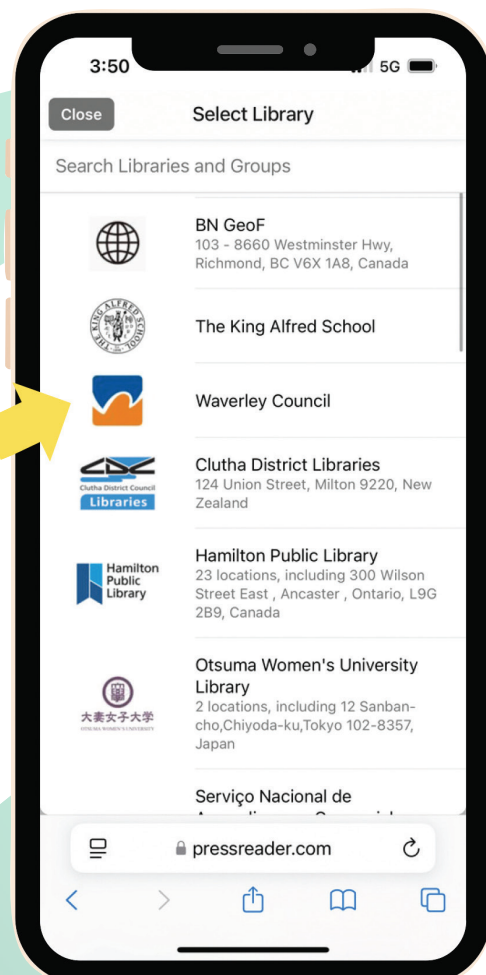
3:50

5G

Close

Select Library

Search Libraries and Groups

BN GeoF
103 - 8660 Westminster Hwy, Richmond, BC V6X 1A8, Canada

THE KING ALFRED SCHOOL

The King Alfred School

Waverley Council

Clutha District Council
Libraries

Clutha District Libraries
124 Union Street, Milton 9220, New Zealand

Hamilton Public Library

Hamilton Public Library
23 locations, including 300 Wilson Street East , Ancaster , Ontario, L9G 2B9, Canada

大妻女子大学
OTSUMA WOMEN'S UNIVERSITY

Otsuma Women's University Library
2 locations, including 12 Sanban-cho,Chiyoda-ku,Tokyo 102-8357, Japan

Serviço Nacional de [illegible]

pressreader.com